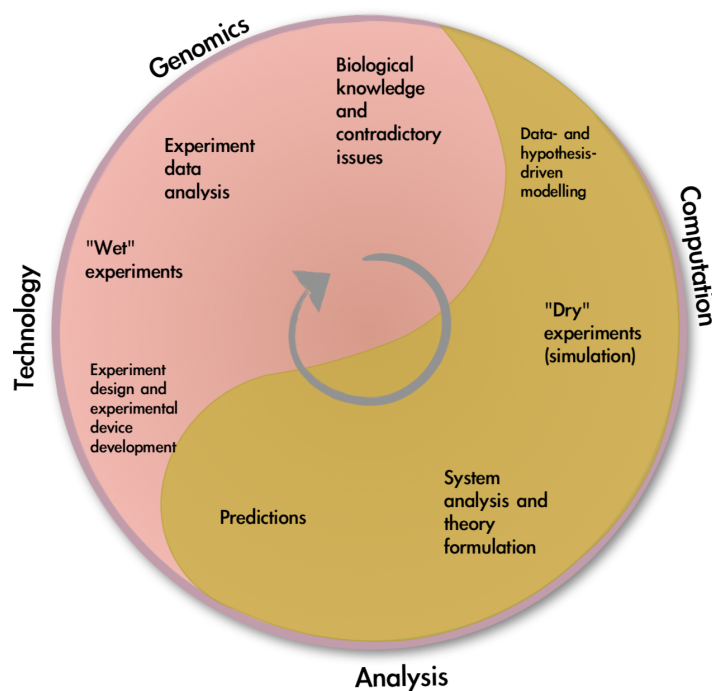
Genomics

Biological knowledge and contradictory issues

Experiment data analysis

Data- and hypothesis-driven modelling

Computation

"Wet" experiments

Technology

"Dry" experiments (simulation)

Experiment design and experimental device development

System analysis and theory formulation

Predictions

Analysis